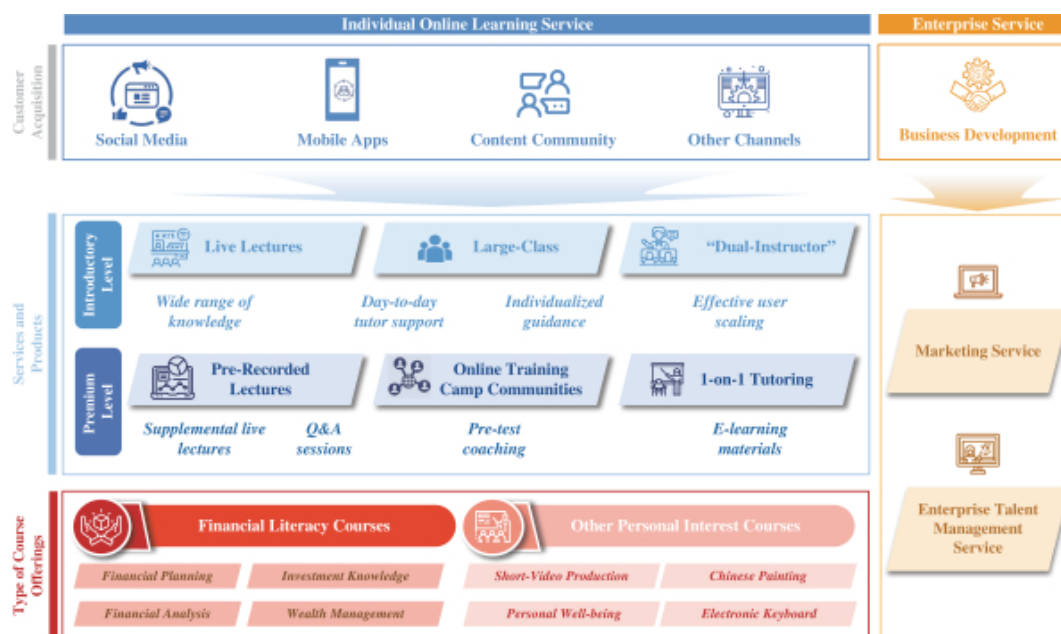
Individual Online Learning Service

Enterprise Service

Customer Acquisition

Social Media

Mobile Apps

Content Community

Other Channels

Business Development

Services and Products

Introductory Level

Live Lectures

Large-Class

"Dual-Instructor"

Wide range of knowledge

Day-to-day tutor support

Individualized guidance

Effective user scaling

Marketing Service

Premium Level

Pre-Recorded Lectures

Online Training Camp Communities

1-on-1 Tutoring

Supplemental live lectures

Q&A sessions

Pre-test coaching

E-learning materials

Enterprise Talent Management Service

Type of Course Offerings

Financial Literacy Courses

Other Personal Interest Courses

Financial Planning

Investment Knowledge

Short-Video Production

Chinese Painting

Financial Analysis

Wealth Management

Personal Well-being

Electronic Keyboard